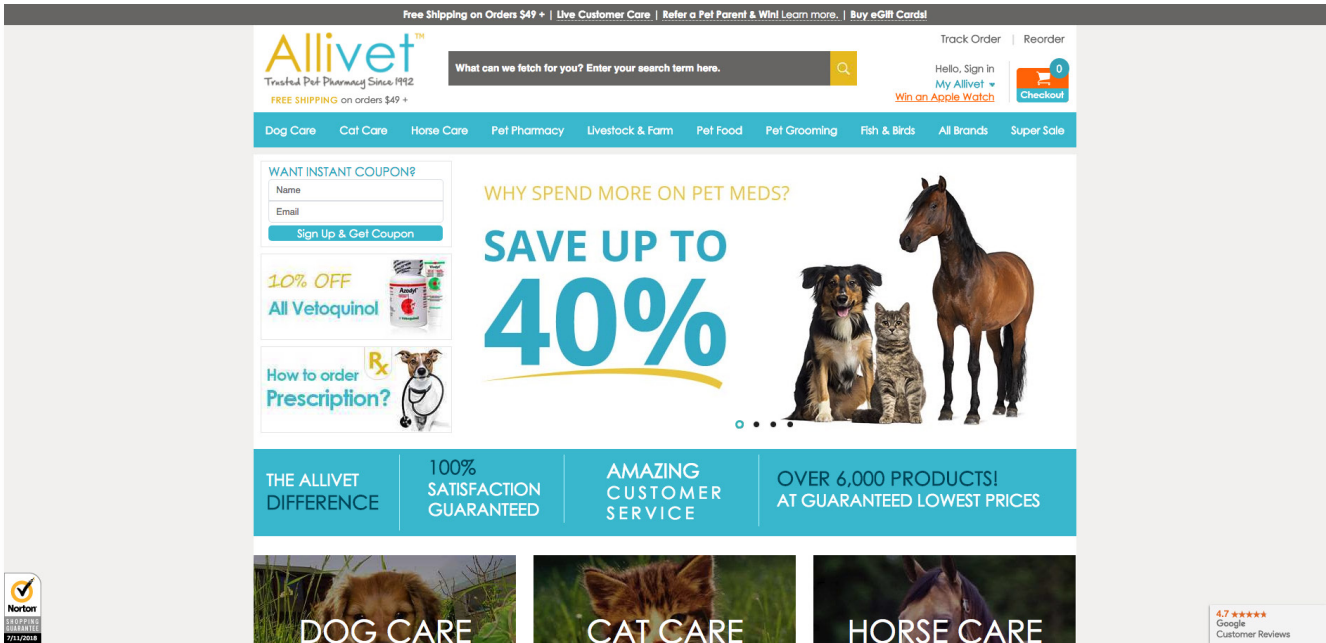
Free Shipping on Orders $49 + | Live Customer Care | Refer a Pet Parent & Win! Learn more. | Buy eGift Cards!

Allivet™
Trusted Pet Pharmacy Since 1992
FREE SHIPPING on orders $49 +

What can we fetch for you? Enter your search term here.

Track Order | Reorder
Hello, Sign in
My Allivet
Win an Apple Watch
0
Checkout

Dog Care Cat Care Horse Care Pet Pharmacy Livestock & Farm Pet Food Pet Grooming Fish & Birds All Brands Super Sale

WANT INSTANT COUPON?
Name
Email
Sign Up & Get Coupon

10% OFF
All Vetoquinol

How to order
Prescription?
Rx

WHY SPEND MORE ON PET MEDS?
SAVE UP TO
40%

THE ALLIVET DIFFERENCE
100% SATISFACTION GUARANTEED
AMAZING CUSTOMER SERVICE
OVER 6,000 PRODUCTS! AT GUARANTEED LOWEST PRICES

DOG CARE
CAT CARE
HORSE CARE

Norton
SHOPPING GUARANTEE
7/11/2018

4.7 ★★★★★
Google
Customer Reviews